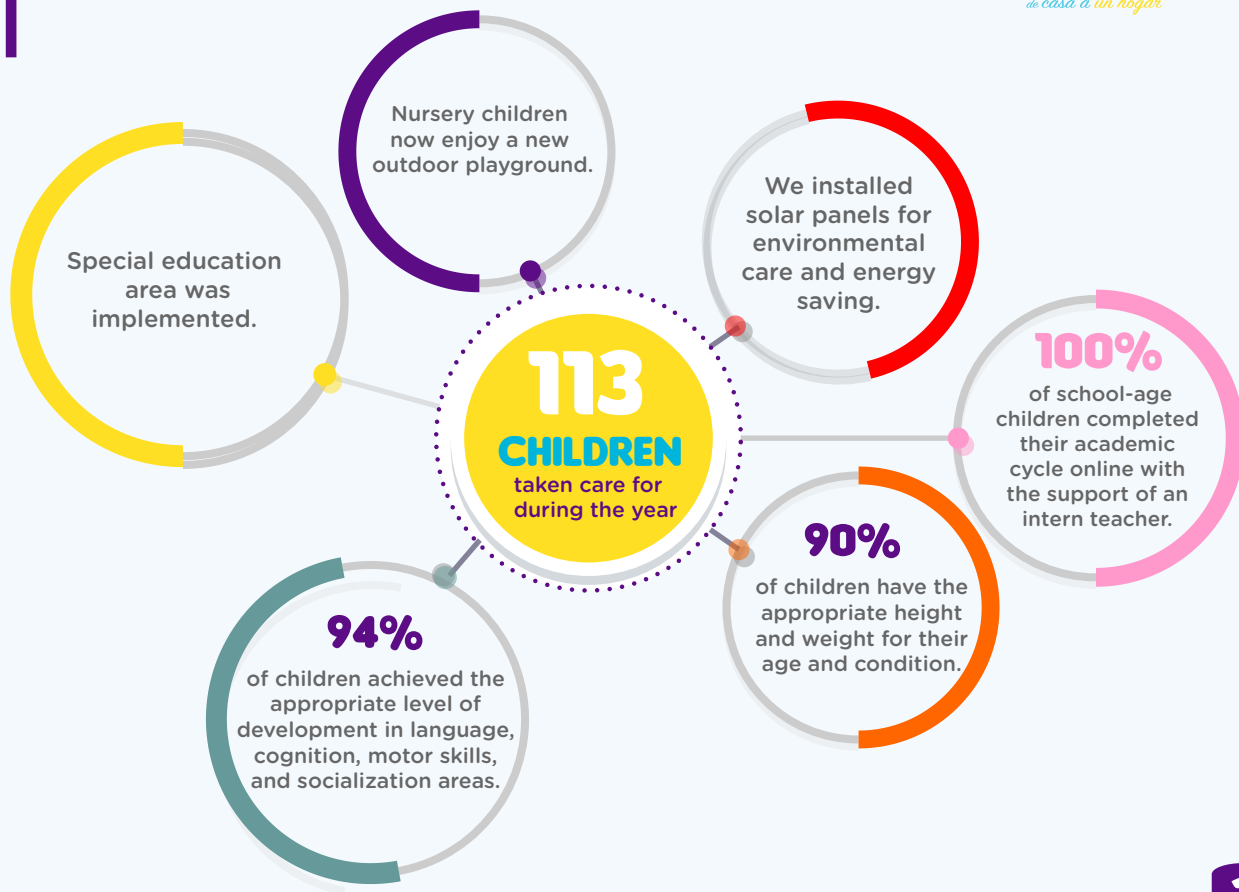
de casa a un hogar

Nursery children now enjoy a new outdoor playground.

Special education area was implemented.

We installed solar panels for environmental care and energy saving.

113

CHILDREN

taken care for during the year

100%

of school-age children completed their academic cycle online with the support of an intern teacher.

90%

of children have the appropriate height and weight for their age and condition.

94%

of children achieved the appropriate level of development in language, cognition, motor skills, and socialization areas.